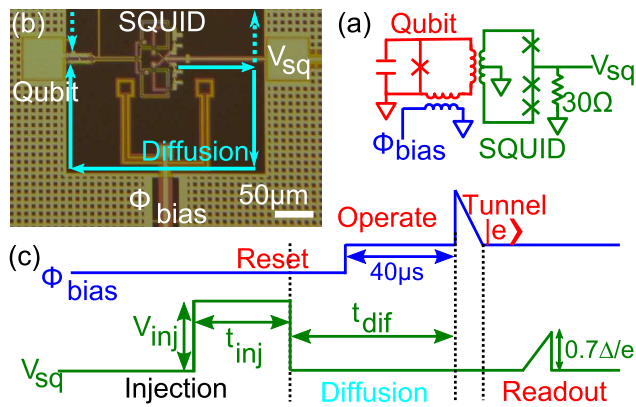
(b) SQUID $V_{sq}$ Qubit Diffusion $\Phi_{bias}$ 50μm

(a) Qubit $V_{sq}$ 30Ω $\Phi_{bias}$ SQUID

(c) Operate Tunnel |e⟩ Reset 40μs $\Phi_{bias}$ $V_{inj}$ $t_{inj}$ $t_{dif}$ 0.7Δ/e $V_{sq}$ Injection Diffusion Readout